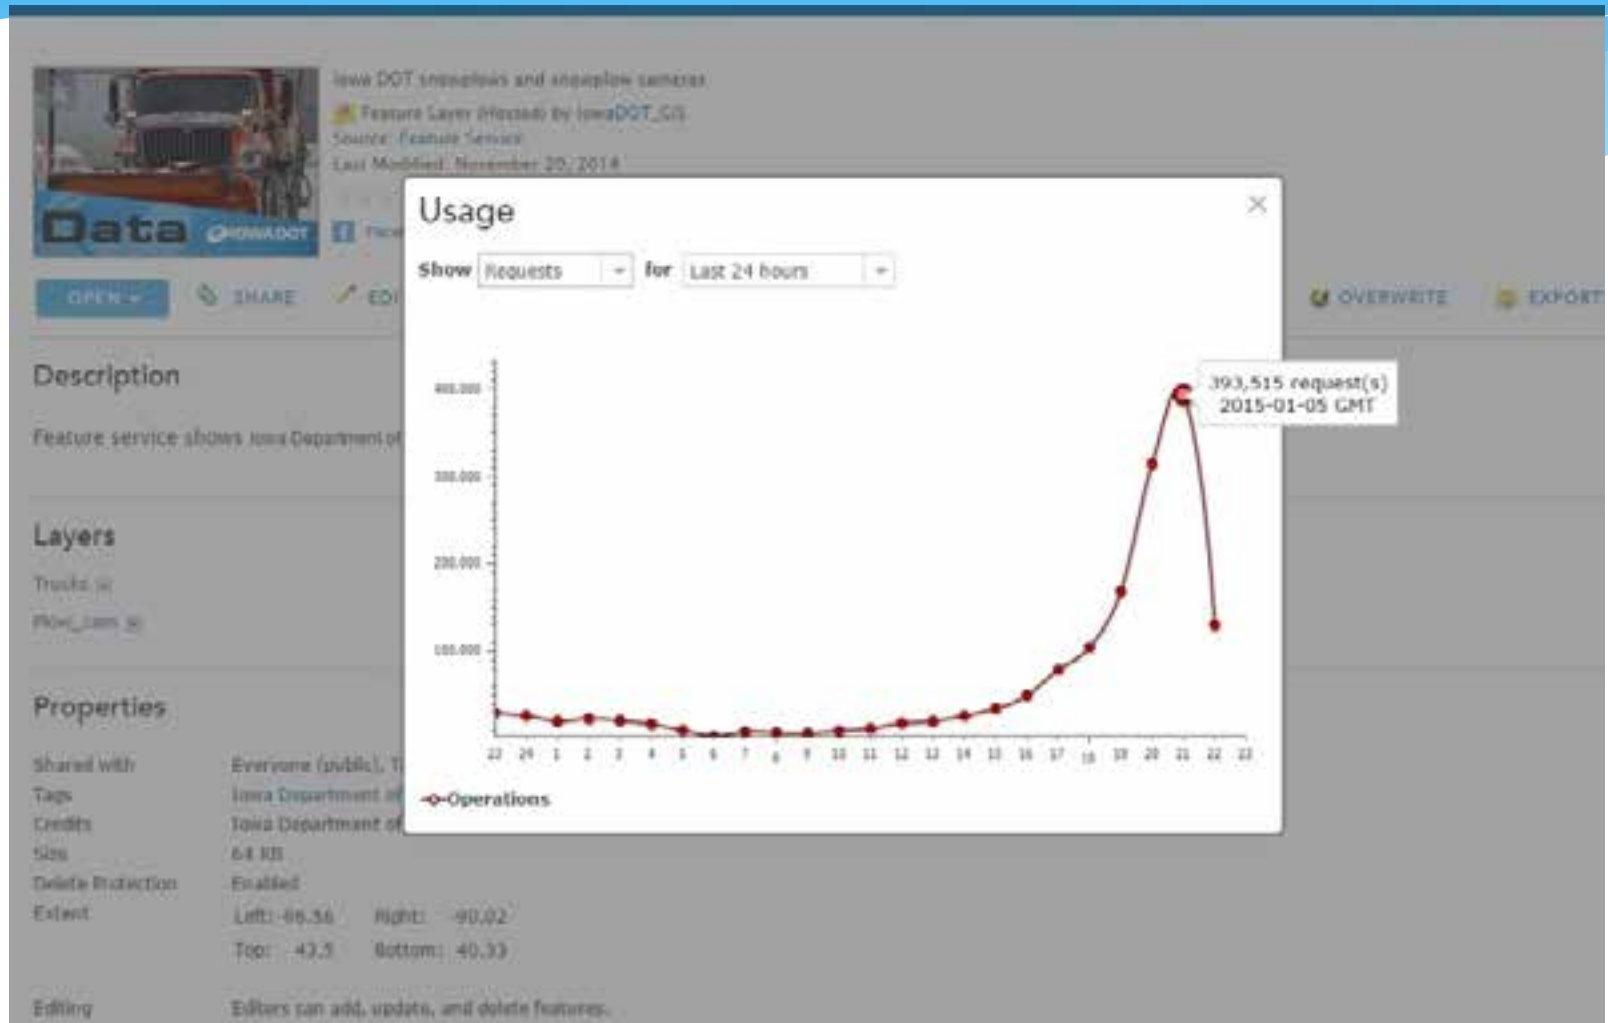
Iowa DOT snowplows and snowplow cameras
Feature Layer (Hosted) by IowaDOT_GIS
Source: Feature Service
Last Modified: November 20, 2014

Data IOWADOT

OPEN SHARE EDI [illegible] OVERWRITE EXPORT

Description

Feature service shows Iowa Department of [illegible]

Layers

Trucks

Plow_cam

Properties

Shared with Everyone (public), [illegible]
Tags Iowa Department of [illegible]
Credits Iowa Department of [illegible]
Size 64 KB
Delete Protection Enabled
Extent Left: -96.56 Right: -90.02
Top: 43.5 Bottom: 40.33

Editing Editors can add, update, and delete features.

Usage

×

Show Requests for Last 24 hours

400,000
300,000
200,000
100,000

393,515 request(s)
2015-01-05 GMT

22 23 1 2 3 4 5 6 7 8 9 10 11 12 13 14 15 16 17 18 19 20 21 22 23

Operations